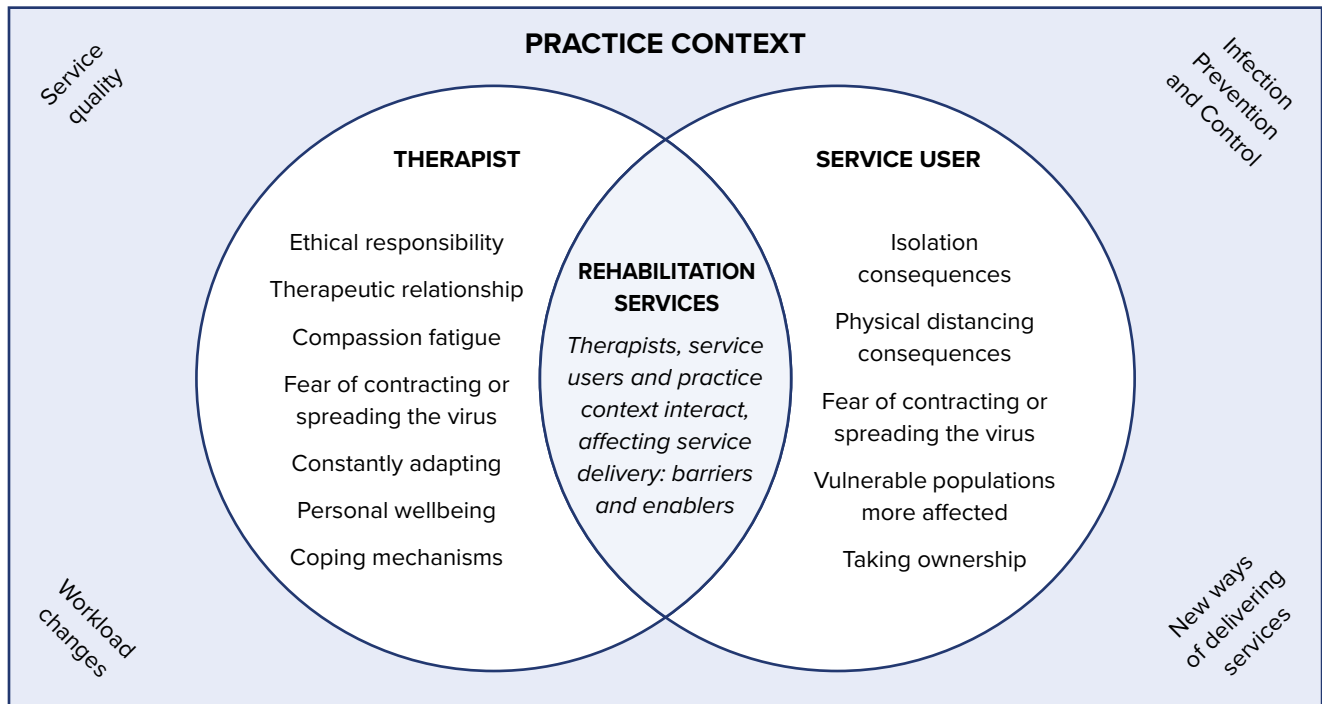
PRACTICE CONTEXT

Service quality

Infection Prevention and Control

THERAPIST

Ethical responsibility

Therapeutic relationship

Compassion fatigue

Fear of contracting or spreading the virus

Constantly adapting

Personal wellbeing

Coping mechanisms

REHABILITATION SERVICES

*Therapists, service users and practice context interact, affecting service delivery: barriers and enablers*

SERVICE USER

Isolation consequences

Physical distancing consequences

Fear of contracting or spreading the virus

Vulnerable populations more affected

Taking ownership

Workload changes

New ways of delivering services